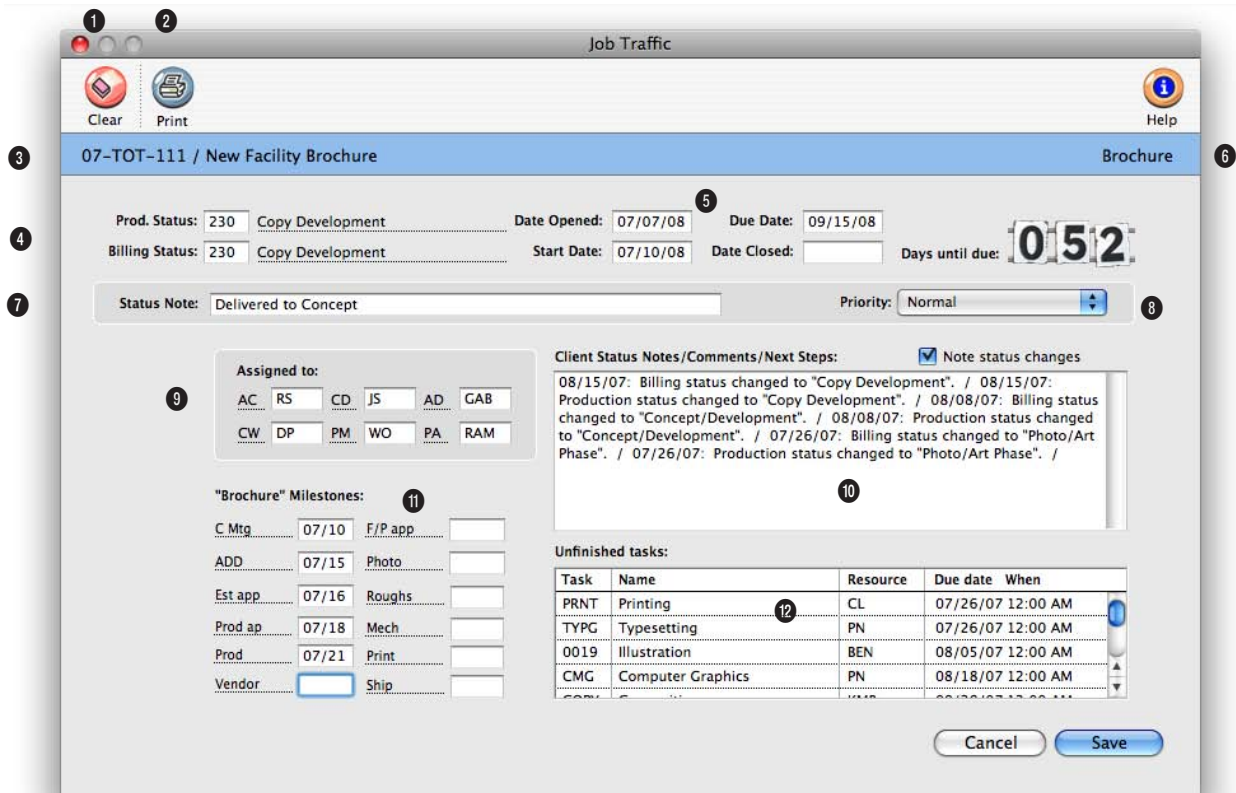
1 2

Job Traffic

Clear Print Help

3 07-TOT-111 / New Facility Brochure Brochure 6

4 Prod. Status: 230 Copy Development
Billing Status: 230 Copy Development

Date Opened: 07/07/08 5 Due Date: 09/15/08
Start Date: 07/10/08 Date Closed:
Days until due: 052

7 Status Note: Delivered to Concept Priority: Normal 8

Assigned to:
9
| AC | RS | CD | JS | AD | GAB |
|---|---|---|---|---|---|
| CW | DP | PM | WO | PA | RAM |

Client Status Notes/Comments/Next Steps: Note status changes

08/15/07: Billing status changed to "Copy Development". / 08/15/07: Production status changed to "Copy Development". / 08/08/07: Billing status changed to "Concept/Development". / 08/08/07: Production status changed to "Concept/Development". / 07/26/07: Billing status changed to "Photo/Art Phase". / 07/26/07: Production status changed to "Photo/Art Phase". /

10

"Brochure" Milestones: 11

| C Mtg | 07/10 | F/P app | |
|---|---|---|---|
| ADD | 07/15 | Photo | |
| Est app | 07/16 | Roughs | |
| Prod ap | 07/18 | Mech | |
| Prod | 07/21 | Print | |
| Vendor | | Ship | |

Unfinished tasks:

| Task | Name | Resource | Due date When |
|---|---|---|---|
| PRNT | Printing | CL | 07/26/07 12:00 AM |
| TYPG | Typesetting | PN | 07/26/07 12:00 AM |
| 0019 | Illustration | BEN | 08/05/07 12:00 AM |
| CMG | Computer Graphics | PN | 08/18/07 12:00 AM |
| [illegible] | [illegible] | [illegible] | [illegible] |

12

Cancel Save